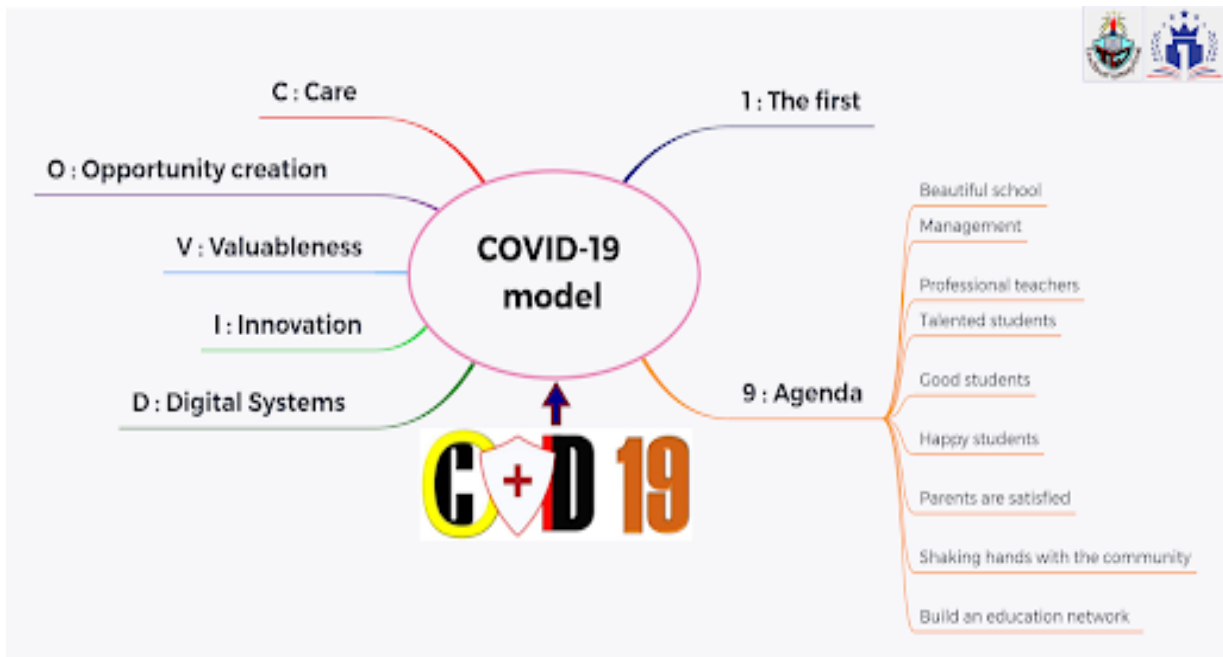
C : Care

O : Opportunity creation

V : Valuableness

I : Innovation

D : Digital Systems

COVID-19 model

1 : The first

9 : Agenda

Beautiful school

Management

Professional teachers

Talented students

Good students

Happy students

Parents are satisfied

Shaking hands with the community

Build an education network

C + D 19